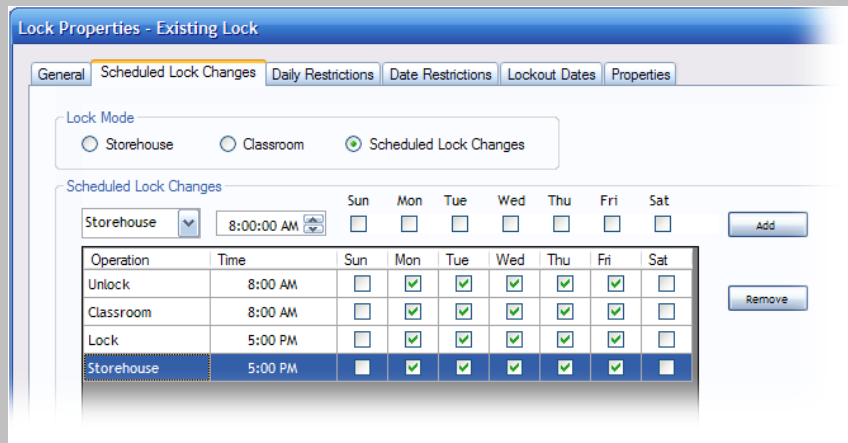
Lock Properties - Existing Lock

General | Scheduled Lock Changes | Daily Restrictions | Date Restrictions | Lockout Dates | Properties

Lock Mode

Storehouse Classroom Scheduled Lock Changes

Scheduled Lock Changes

Storehouse 8:00:00 AM Sun Mon Tue Wed Thu Fri Sat Add

| Operation | Time | Sun | Mon | Tue | Wed | Thu | Fri | Sat |
|---|---|---|---|---|---|---|---|---|
| Unlock | 8:00 AM | | ✓ | ✓ | ✓ | ✓ | ✓ | |
| Classroom | 8:00 AM | | ✓ | ✓ | ✓ | ✓ | ✓ | |
| Lock | 5:00 PM | | ✓ | ✓ | ✓ | ✓ | ✓ | |
| Storehouse | 5:00 PM | | ✓ | ✓ | ✓ | ✓ | ✓ | |

Remove